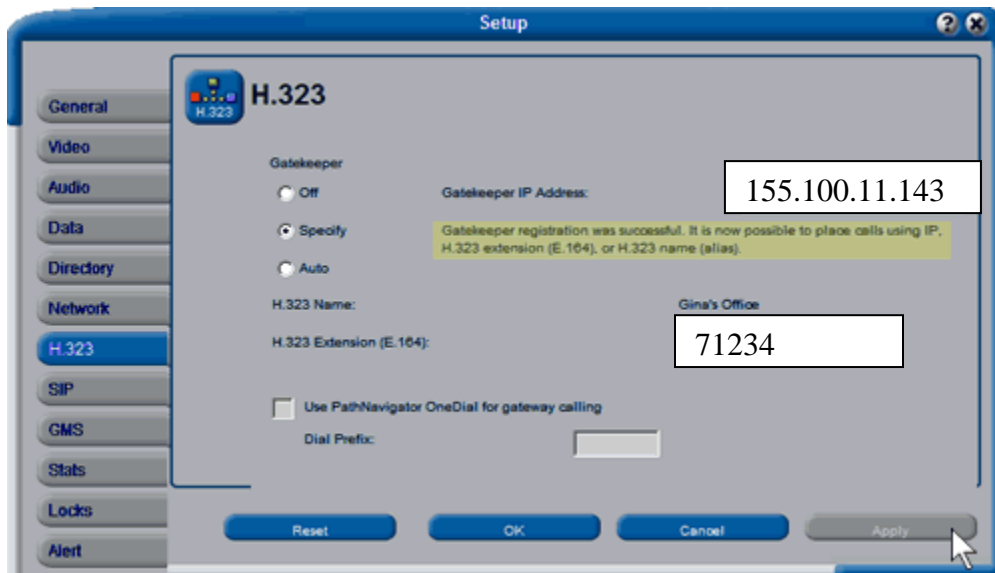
Setup

General
Video
Audio
Data
Directory
Network
H.323
SIP
GMS
Stats
Locks
Alert

H.323
H.323

H.323

Gatekeeper

Off

Specify

Auto

Gatekeeper IP Address:

155.100.11.143

Gatekeeper registration was successful. It is now possible to place calls using IP, H.323 extension (E.164), or H.323 name (alias).

H.323 Name:

Gina's Office

H.323 Extension (E.164):

71234

Use PathNavigator OneDial for gateway calling

Dial Prefix:

Reset

OK

Cancel

Apply